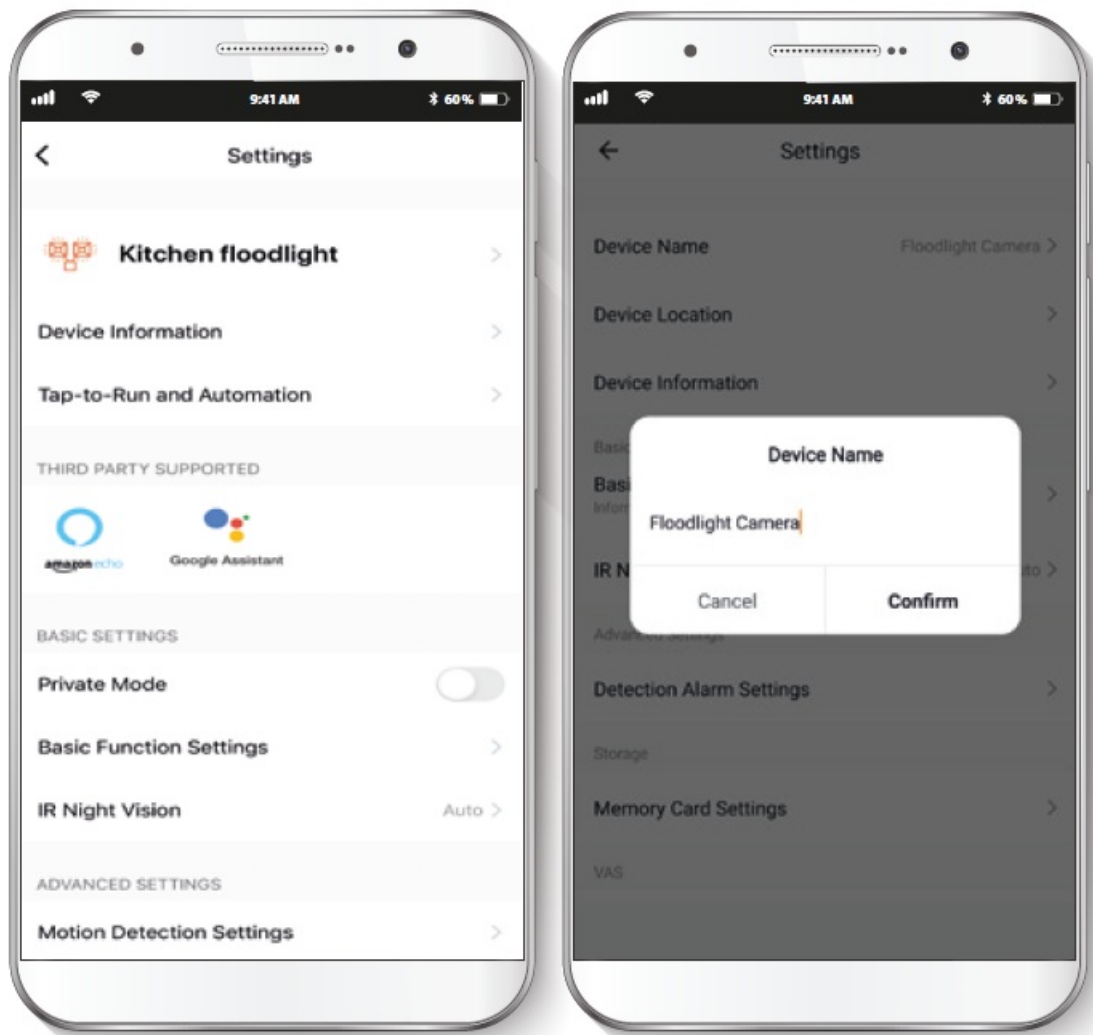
9:41 AM 60%

Settings

Kitchen floodlight

Device Information

Tap-to-Run and Automation

THIRD PARTY SUPPORTED

amazon echo

Google Assistant

BASIC SETTINGS

Private Mode

Basic Function Settings

IR Night Vision Auto

ADVANCED SETTINGS

Motion Detection Settings

9:41 AM 60%

Settings

Device Name Floodlight Camera

Device Location

Device Information

Basi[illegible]

Basi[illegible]

Infor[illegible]

IR N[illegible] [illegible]to

Device Name

Floodlight Camera

Cancel Confirm

Adva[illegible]

Detection Alarm Settings

Storage

Memory Card Settings

VAS